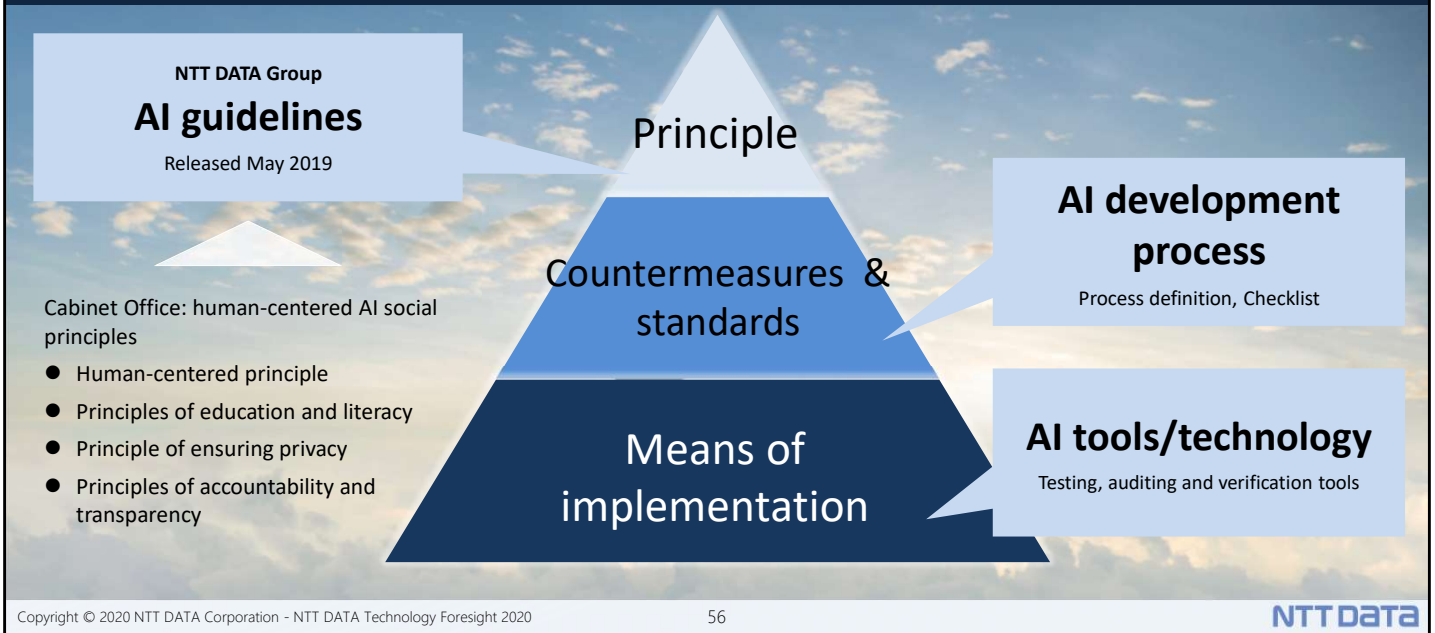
NTT DATA Group
AI guidelines
Released May 2019

Cabinet Office: human-centered AI social principles

- Human-centered principle
- Principles of education and literacy
- Principle of ensuring privacy
- Principles of accountability and transparency

Principle

Countermeasures & standards

Means of implementation

AI development process
Process definition, Checklist

AI tools/technology
Testing, auditing and verification tools

Copyright © 2020 NTT DATA Corporation - NTT DATA Technology Foresight 2020

56

NTT DATA